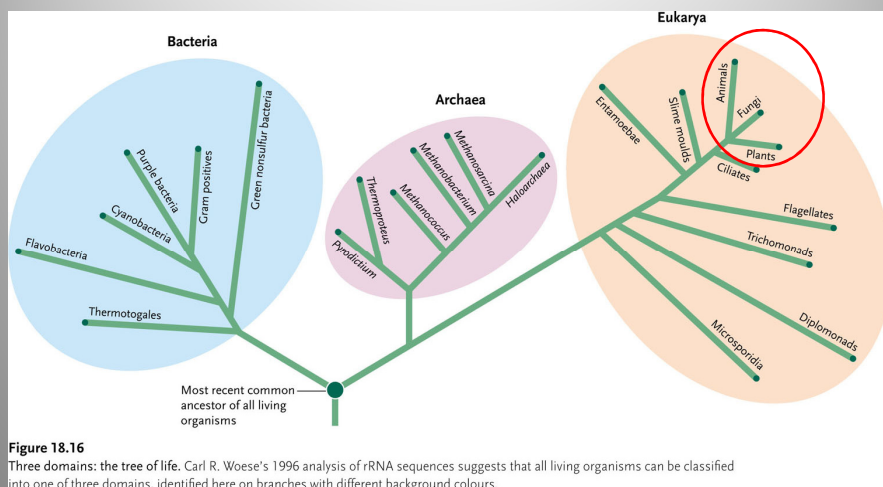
Bacteria

Green nonsulfur bacteria
Gram positives
Purple bacteria
Cyanobacteria
Flavobacteria
Thermotogales

Archaea

Methanosarcina
Methanobacterium
Haloarchaea
Methanococcus
Thermoproteus
Pyrodictium

Eukarya

Animals
Fungi
Plants
Slime moulds
Entamoebae
Ciliates
Flagellates
Trichomonads
Microsporidia
Diplomonads

Most recent common ancestor of all living organisms

Figure 18.16
Three domains: the tree of life. Carl R. Woese's 1996 analysis of rRNA sequences suggests that all living organisms can be classified into one of three domains, identified here on branches with different background colours.